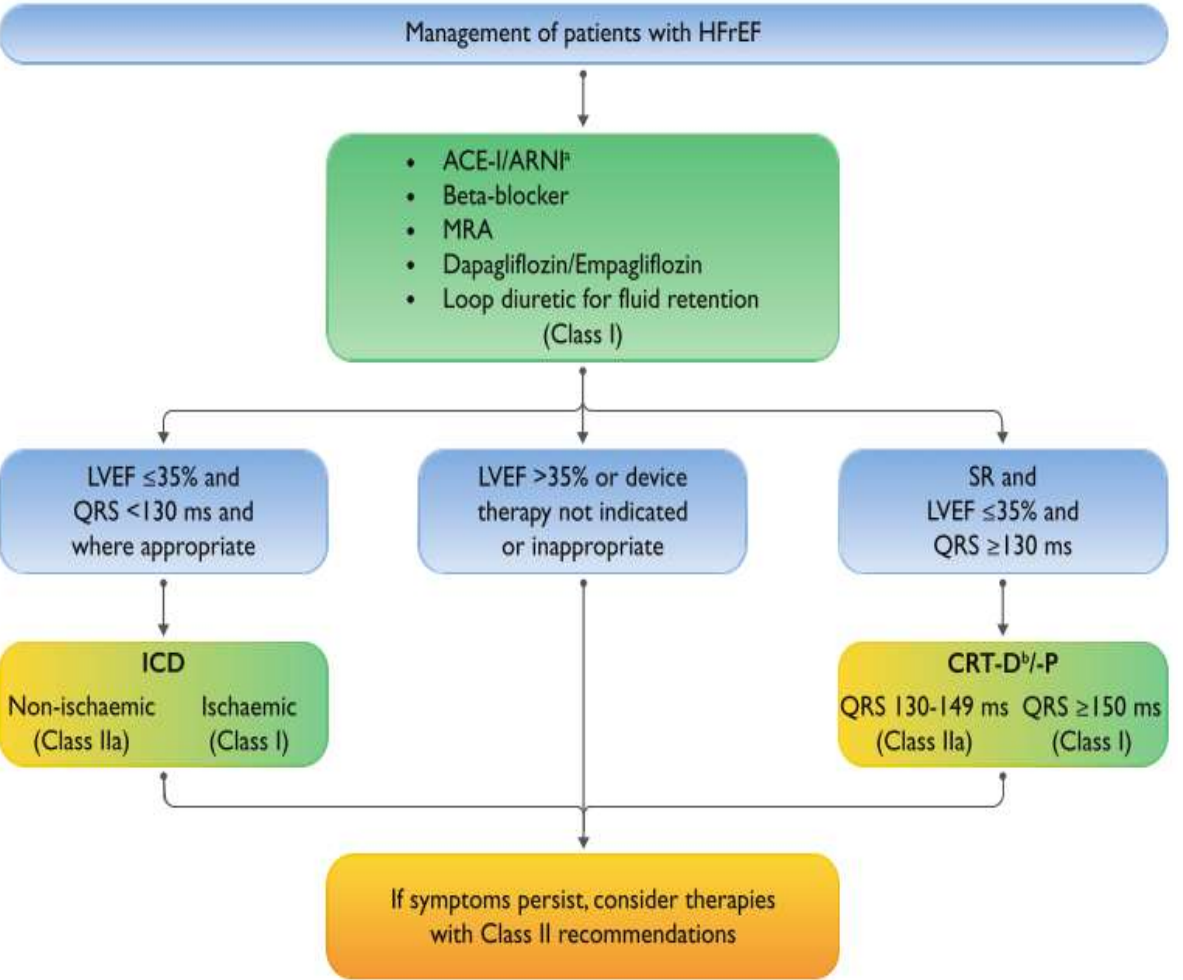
Management of patients with HFrEF

- ACE-I/ARNI$^{a}$
- Beta-blocker
- MRA
- Dapagliflozin/Empagliflozin
- Loop diuretic for fluid retention

(Class I)

LVEF ≤35% and QRS <130 ms and where appropriate

LVEF >35% or device therapy not indicated or inappropriate

SR and LVEF ≤35% and QRS ≥130 ms

ICD
Non-ischaemic (Class IIa)
Ischaemic (Class I)

CRT-D$^{b}$/-P
QRS 130-149 ms (Class IIa)
QRS ≥150 ms (Class I)

If symptoms persist, consider therapies with Class II recommendations